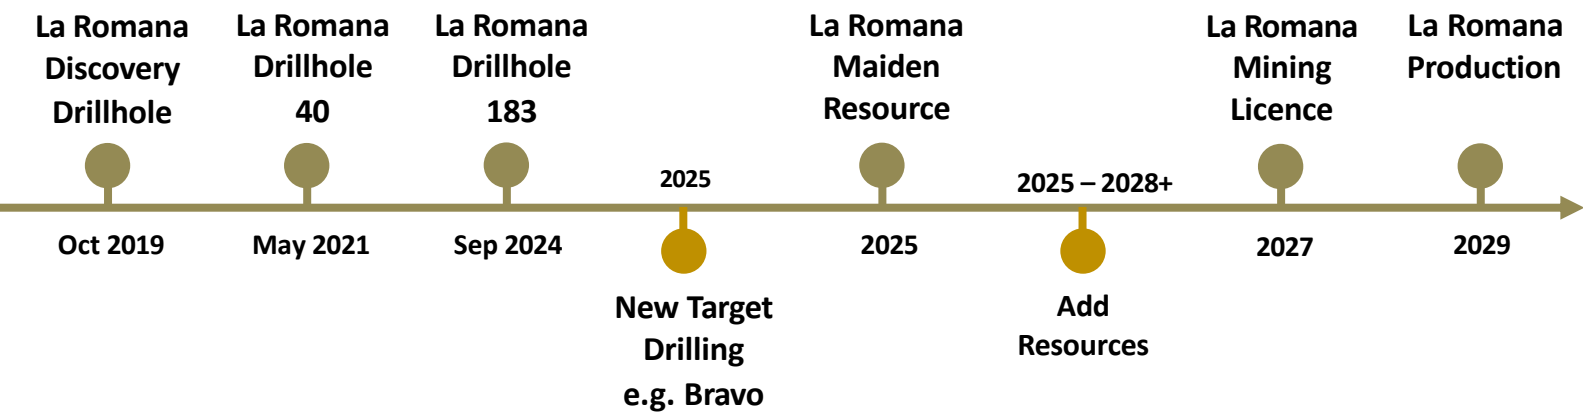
La Romana Discovery Drillhole

Oct 2019

La Romana Drillhole 40

May 2021

La Romana Drillhole 183

Sep 2024

2025

New Target Drilling e.g. Bravo

La Romana Maiden Resource

2025

2025 – 2028+

Add Resources

La Romana Mining Licence

2027

La Romana Production

2029